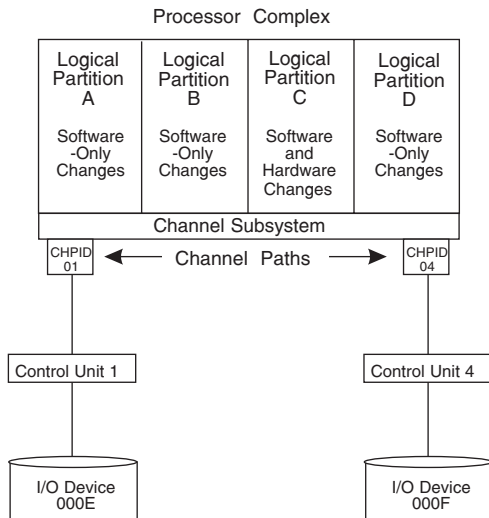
Processor Complex

Logical Partition A

Software -Only Changes

Logical Partition B

Software -Only Changes

Logical Partition C

Software and Hardware Changes

Logical Partition D

Software -Only Changes

Channel Subsystem

CHPID 01

Channel Paths

CHPID 04

Control Unit 1

Control Unit 4

I/O Device 000E

I/O Device 000F